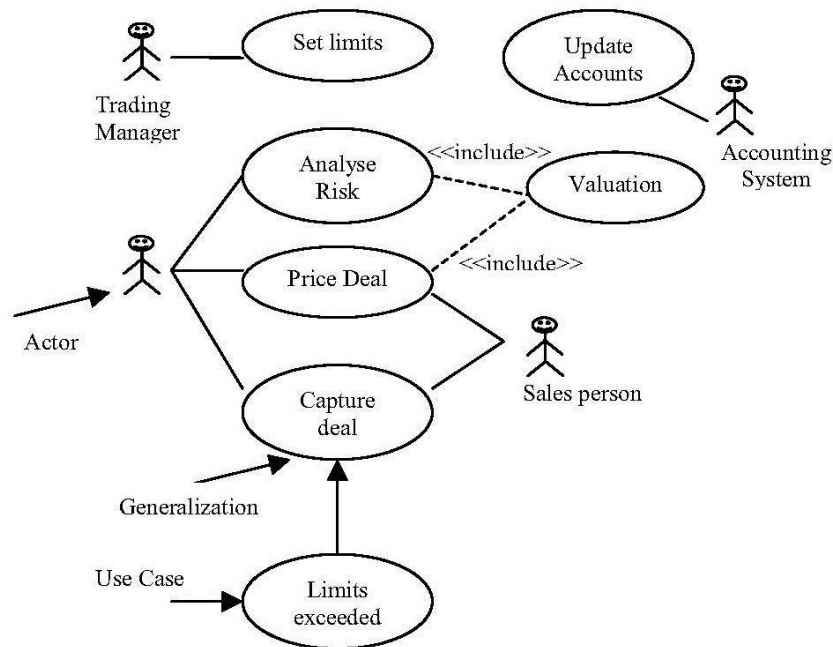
Trading Manager

Set limits

Update Accounts

Accounting System

Analyse Risk

<<include>>

Valuation

Price Deal

<<include>>

Actor

Sales person

Capture deal

Generalization

Use Case

Limits exceeded